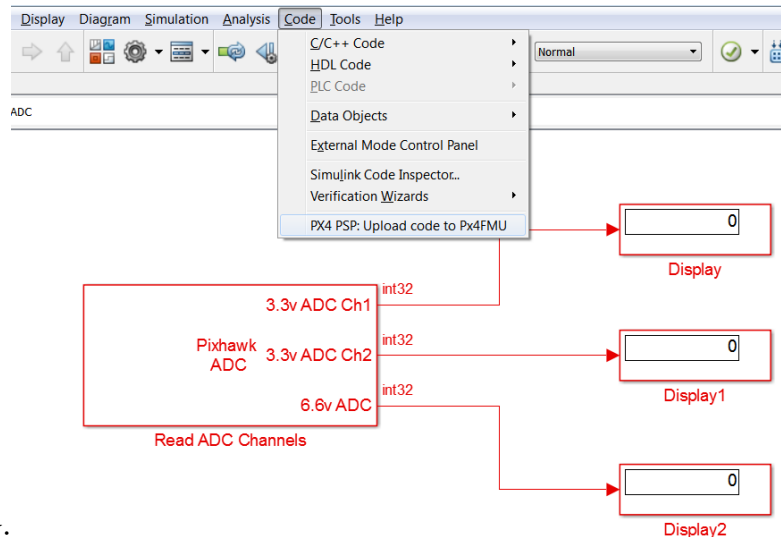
Display Diagram Simulation Analysis Code Tools Help

Normal

ADC

C/C++ Code
HDL Code
PLC Code
Data Objects
External Mode Control Panel
Simulink Code Inspector...
Verification Wizards
PX4 PSP: Upload code to Px4FMU

0
Display

int32
3.3v ADC Ch1
Pixhawk ADC
int32
3.3v ADC Ch2
int32
6.6v ADC
Read ADC Channels

0
Display1

0
Display2